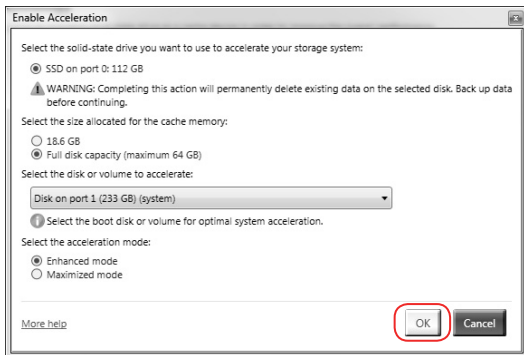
Enable Acceleration

Select the solid-state drive you want to use to accelerate your storage system:

SSD on port 0: 112 GB

WARNING: Completing this action will permanently delete existing data on the selected disk. Back up data before continuing.

Select the size allocated for the cache memory:

18.6 GB
Full disk capacity (maximum 64 GB)

Select the disk or volume to accelerate:

Disk on port 1 (233 GB) (system)

Select the boot disk or volume for optimal system acceleration.

Select the acceleration mode:

Enhanced mode
Maximized mode

More help

OK

Cancel